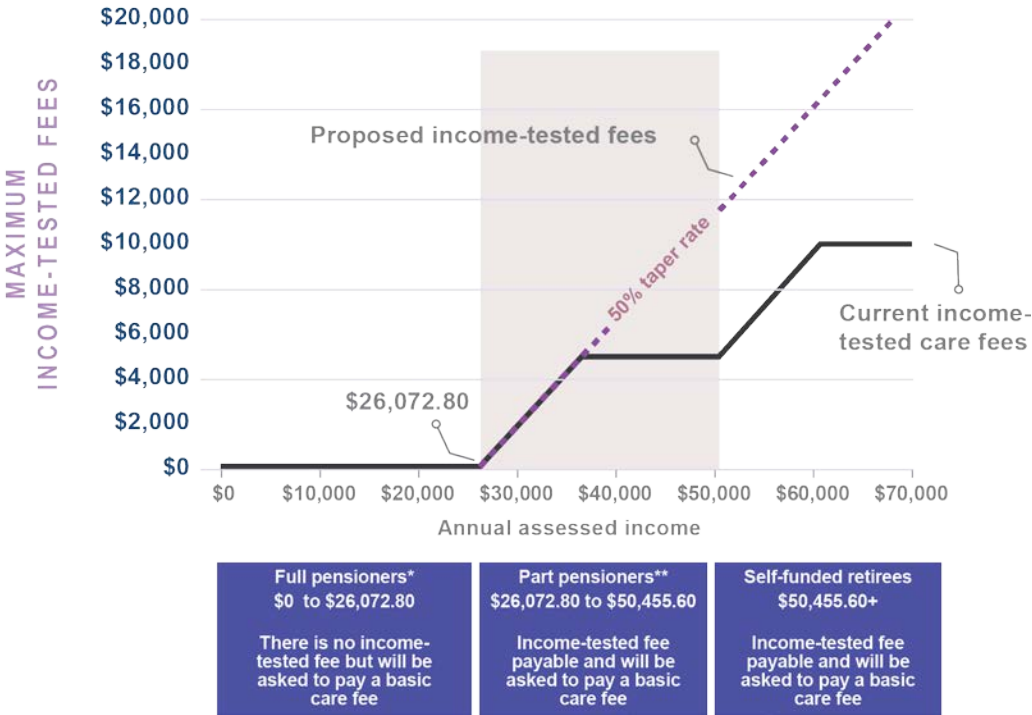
MAXIMUM INCOME-TESTED FEES

$20,000
$18,000
$16,000
$14,000
$12,000
$10,000
$8,000
$6,000
$4,000
$2,000
$0

Proposed income-tested fees

50% taper rate

Current income-tested care fees

$26,072.80

$0 $10,000 $20,000 $30,000 $40,000 $50,000 $60,000 $70,000

Annual assessed income

Full pensioners*
$0 to $26,072.80

There is no income-tested fee but will be asked to pay a basic care fee

Part pensioners**
$26,072.80 to $50,455.60

Income-tested fee payable and will be asked to pay a basic care fee

Self-funded retirees
$50,455.60+

Income-tested fee payable and will be asked to pay a basic care fee